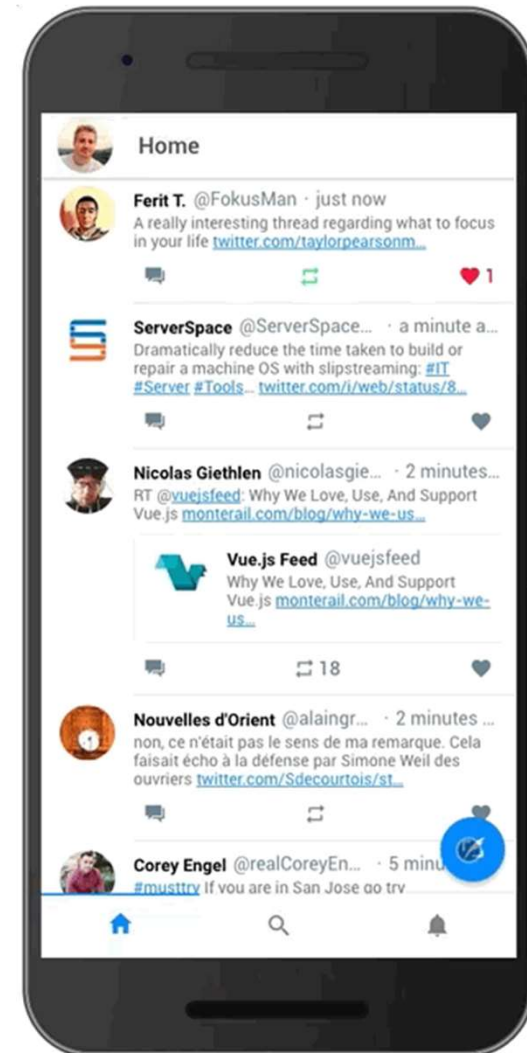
Home

Ferit T. @FokusMan · just now
A really interesting thread regarding what to focus in your life twitter.com/taylorpearsonm...
1

ServerSpace @ServerSpace... · a minute a...
Dramatically reduce the time taken to build or repair a machine OS with slipstreaming: #IT #Server #Tools... twitter.com/i/web/status/8...

Nicolas Giethlen @nicolasgie... · 2 minutes...
RT @vuejsfeed: Why We Love, Use, And Support Vue.js monterail.com/blog/why-we-us...

Vue.js Feed @vuejsfeed
Why We Love, Use, And Support Vue.js monterail.com/blog/why-we-us...
18

Nouvelles d'Orient @alaingr... · 2 minutes ...
non, ce n'était pas le sens de ma remarque. Cela faisait écho à la défense par Simone Weil des ouvriers twitter.com/Sdecourtois/st...

Corey Engel @realCoreyEn... · 5 minu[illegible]
#musttry If you are in San Jose go try